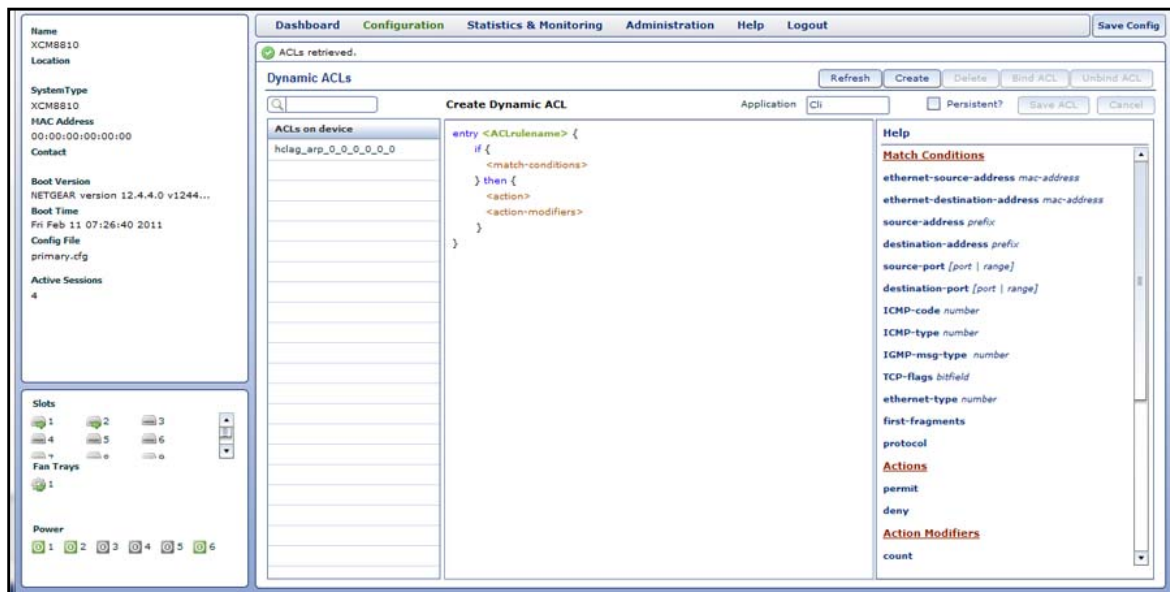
Name
XCM8810
Location

SystemType
XCM8810
MAC Address
00:00:00:00:00:00
Contact

Boot Version
NETGEAR version 12.4.4.0 v1244...
Boot Time
Fri Feb 11 07:26:40 2011
Config File
primary.cfg

Active Sessions
4

Slots
1 2 3
4 5 6
Fan Trays
1

Power
1 2 3 4 5 6

Dashboard Configuration Statistics & Monitoring Administration Help Logout Save Config

ACLs retrieved.

Dynamic ACLs

Refresh Create Delete Bind ACL Unbind ACL

Create Dynamic ACL Application Cli Persistent? Save ACL Cancel

ACLs on device
hclag_arp_0_0_0_0_0_0

entry <ACLrulename> {
if {
<match-conditions>
} then {
<action>
<action-modifiers>
}
}

Help
Match Conditions
ethernet-source-address mac-address
ethernet-destination-address mac-address
source-address prefix
destination-address prefix
source-port [port | range]
destination-port [port | range]
ICMP-code number
ICMP-type number
IGMP-msg-type number
TCP-flags bitfield
ethernet-type number
first-fragments
protocol
Actions
permit
deny
Action Modifiers
count